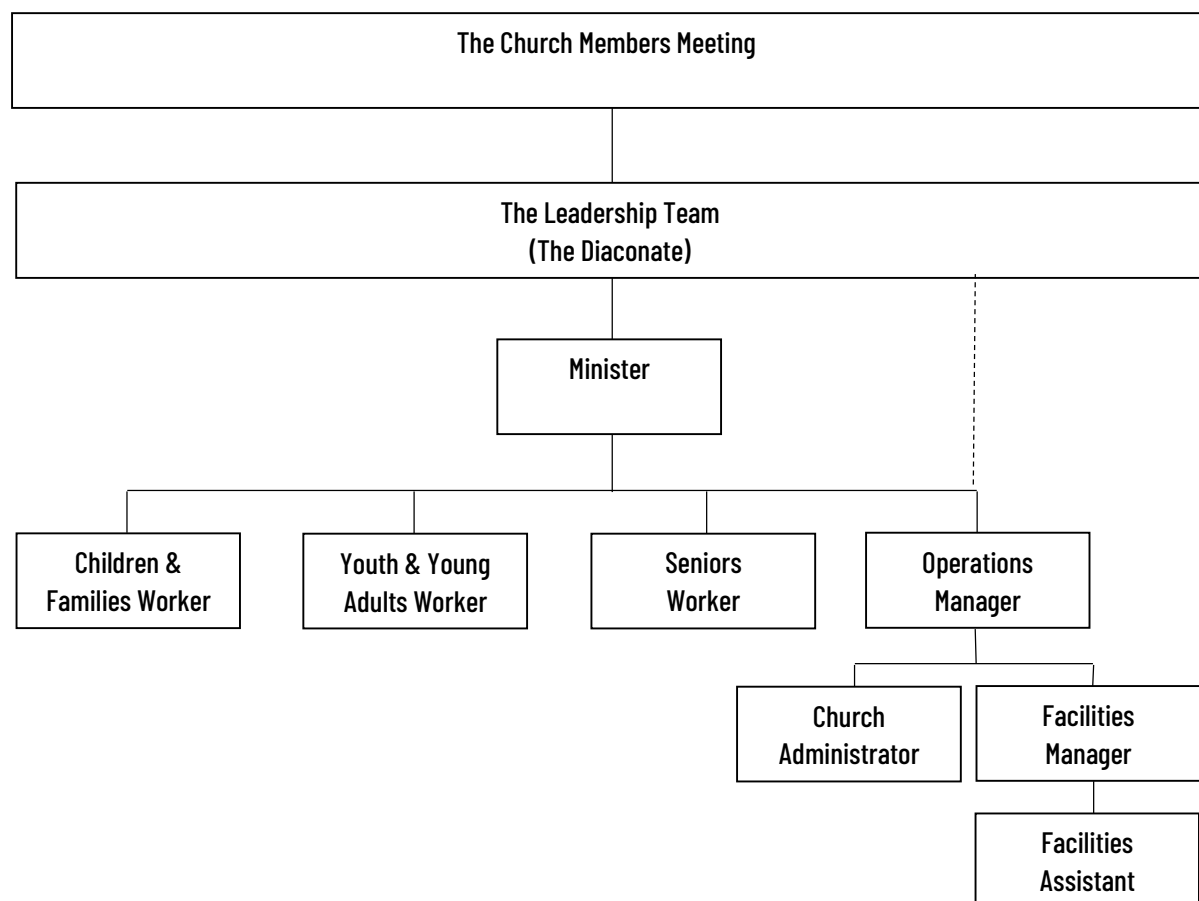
The Church Members Meeting

The Leadership Team
(The Diaconate)

Minister

Children & Families Worker

Youth & Young Adults Worker

Seniors Worker

Operations Manager

Church Administrator

Facilities Manager

Facilities Assistant